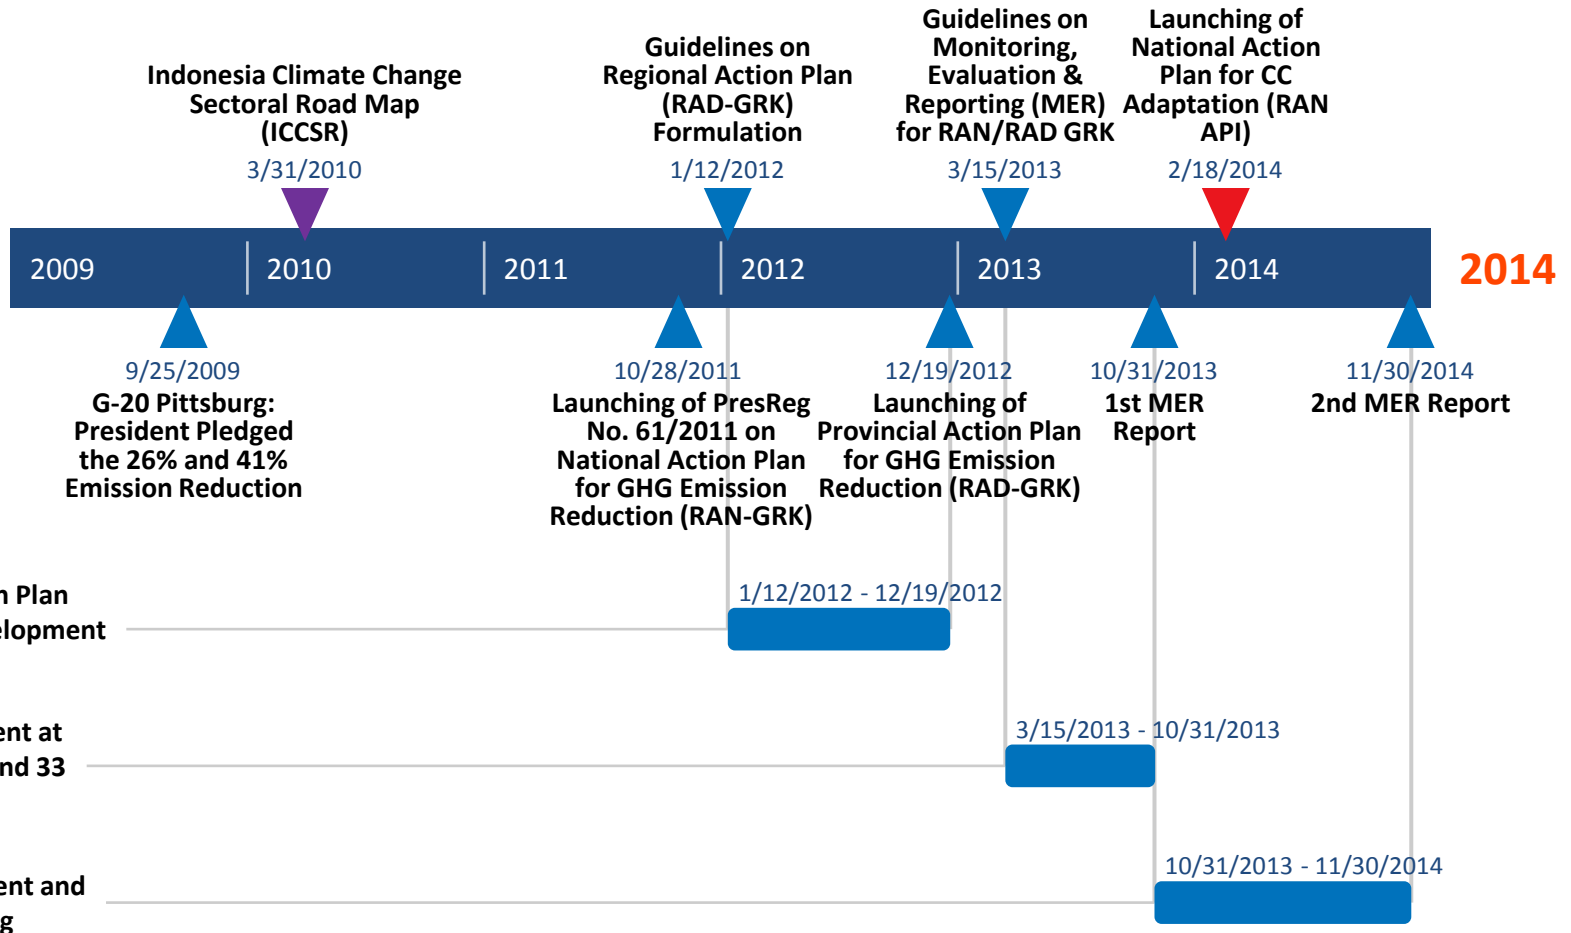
Indonesia Climate Change Sectoral Road Map (ICCSR)
3/31/2010

Guidelines on Regional Action Plan (RAD-GRK) Formulation
1/12/2012

Guidelines on Monitoring, Evaluation & Reporting (MER) for RAN/RAD GRK
3/15/2013

Launching of National Action Plan for CC Adaptation (RAN API)
2/18/2014

2009 2010 2011 2012 2013 2014

2014

9/25/2009
G-20 Pittsburg: President Pledged the 26% and 41% Emission Reduction

10/28/2011
Launching of PresReg No. 61/2011 on National Action Plan for GHG Emission Reduction (RAN-GRK)

12/19/2012
Launching of Provincial Action Plan for GHG Emission Reduction (RAD-GRK)

10/31/2013
1st MER Report

11/30/2014
2nd MER Report

n Plan
elopment
1/12/2012 - 12/19/2012

ent at
nd 33
3/15/2013 - 10/31/2013

ent and
g
10/31/2013 - 11/30/2014